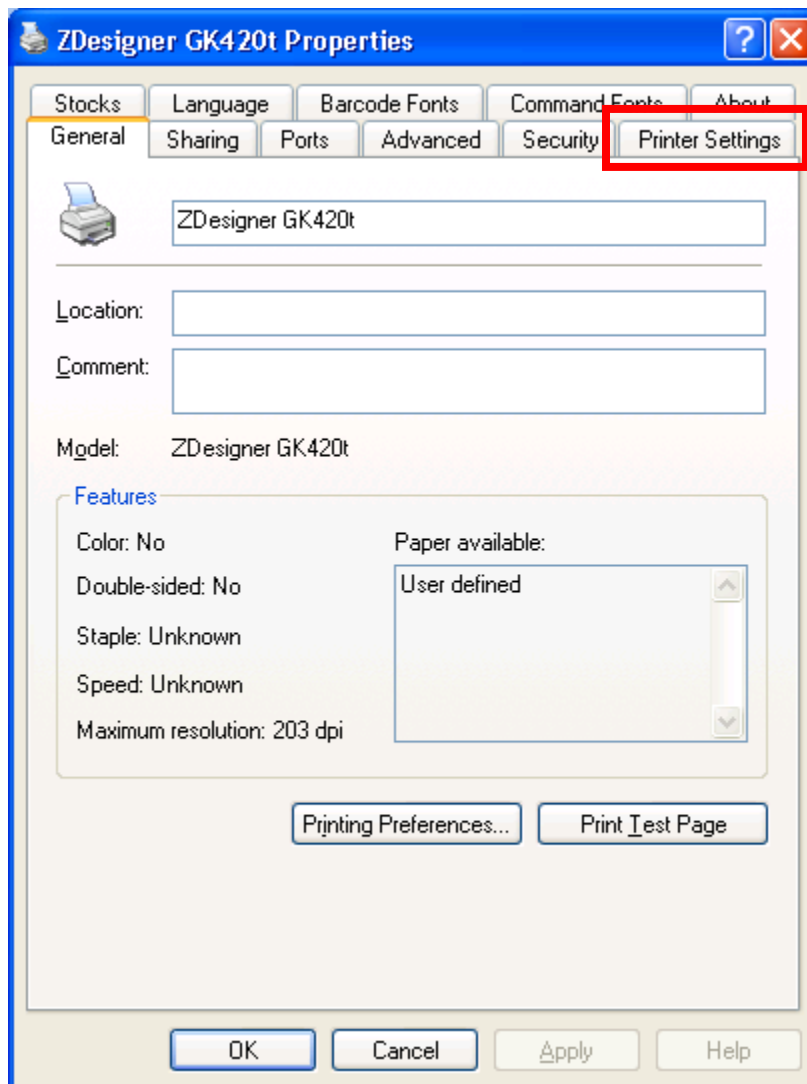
ZDesigner GK420t Properties

Stocks
Language
Barcode Fonts
Command Fonts
About
General
Sharing
Ports
Advanced
Security
Printer Settings

ZDesigner GK420t

Location:
Comment:

Model: ZDesigner GK420t

Features
Color: No
Double-sided: No
Staple: Unknown
Speed: Unknown
Maximum resolution: 203 dpi

Paper available:
User defined

Printing Preferences...
Print Test Page

OK
Cancel
Apply
Help